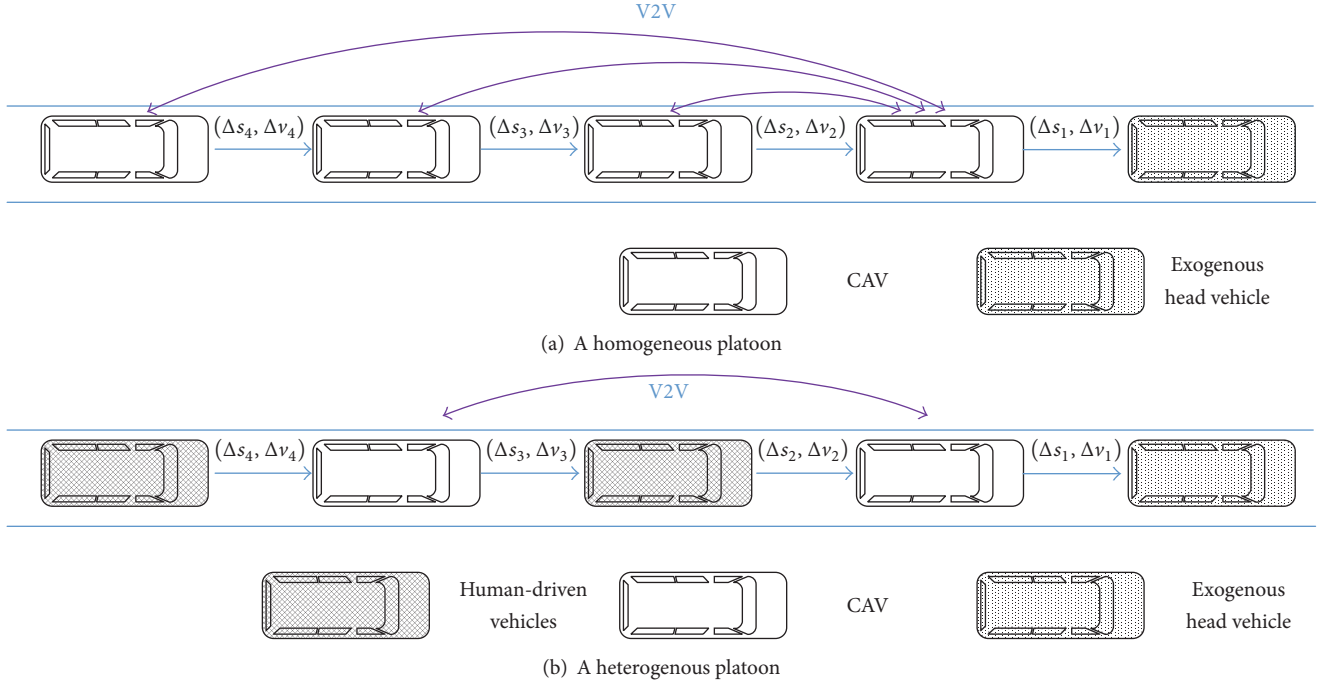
V2V

$(\Delta s_4, \Delta v_4)$ $(\Delta s_3, \Delta v_3)$ $(\Delta s_2, \Delta v_2)$ $(\Delta s_1, \Delta v_1)$

CAV

Exogenous head vehicle

(a) A homogeneous platoon

V2V

$(\Delta s_4, \Delta v_4)$ $(\Delta s_3, \Delta v_3)$ $(\Delta s_2, \Delta v_2)$ $(\Delta s_1, \Delta v_1)$

Human-driven vehicles

CAV

Exogenous head vehicle

(b) A heterogenous platoon